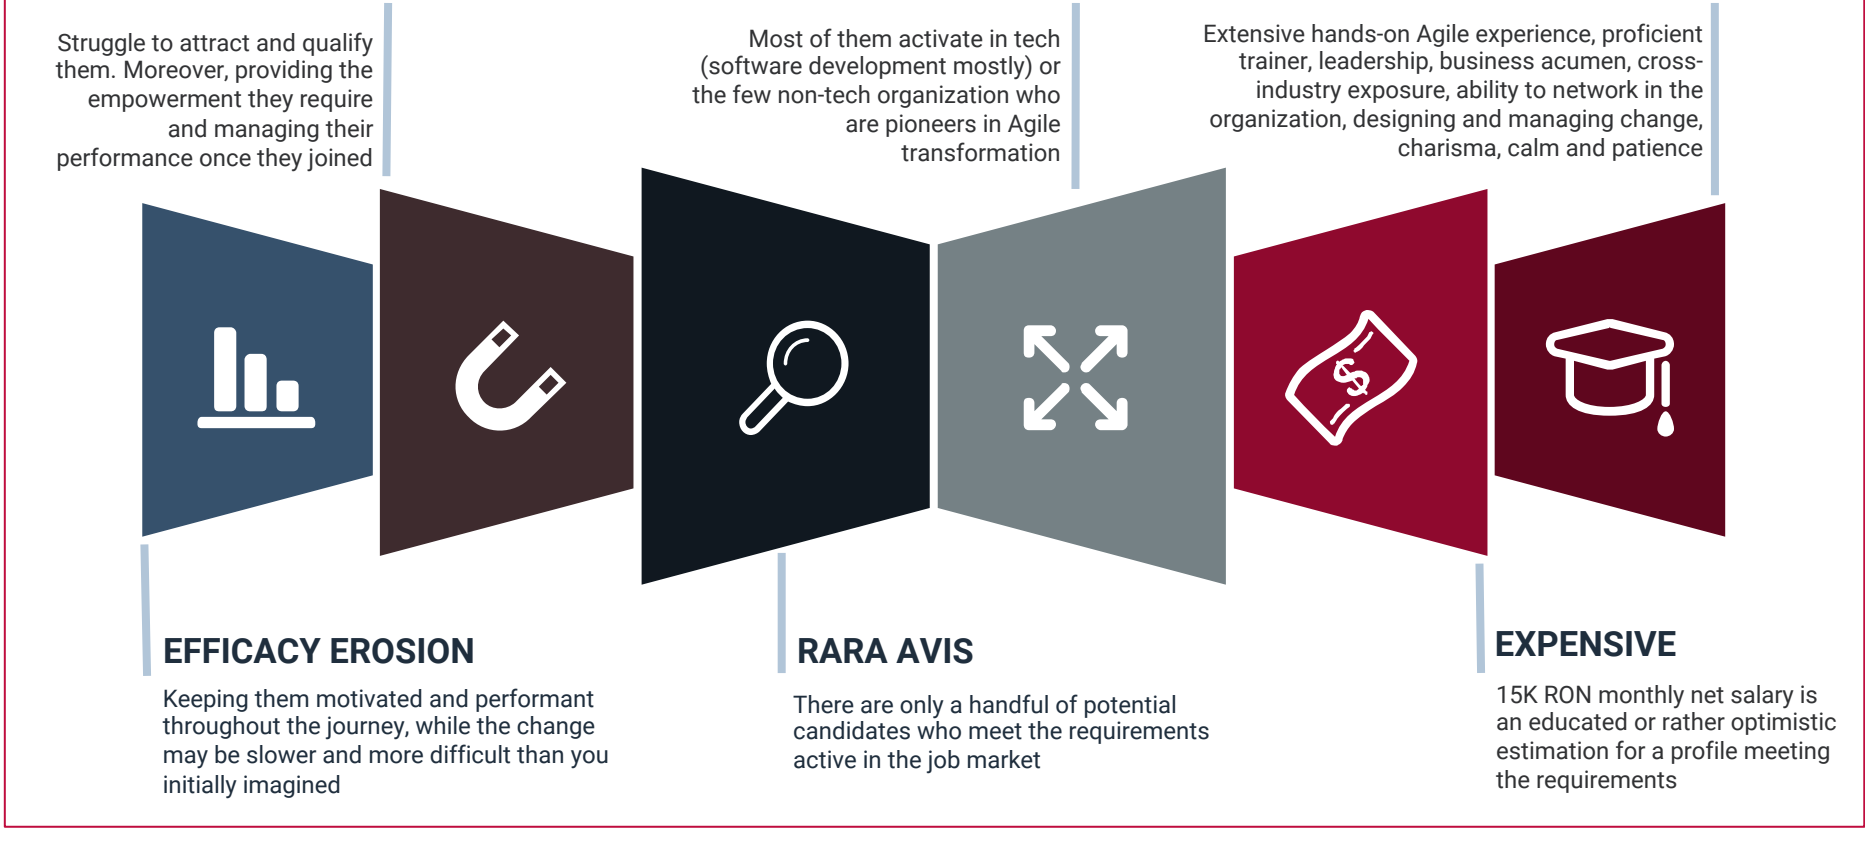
Struggle to attract and qualify them. Moreover, providing the empowerment they require and managing their performance once they joined

Most of them activate in tech (software development mostly) or the few non-tech organization who are pioneers in Agile transformation

Extensive hands-on Agile experience, proficient trainer, leadership, business acumen, cross-industry exposure, ability to network in the organization, designing and managing change, charisma, calm and patience

$

EFFICACY EROSION

Keeping them motivated and performant throughout the journey, while the change may be slower and more difficult than you initially imagined

RARA AVIS

There are only a handful of potential candidates who meet the requirements active in the job market

EXPENSIVE

15K RON monthly net salary is an educated or rather optimistic estimation for a profile meeting the requirements